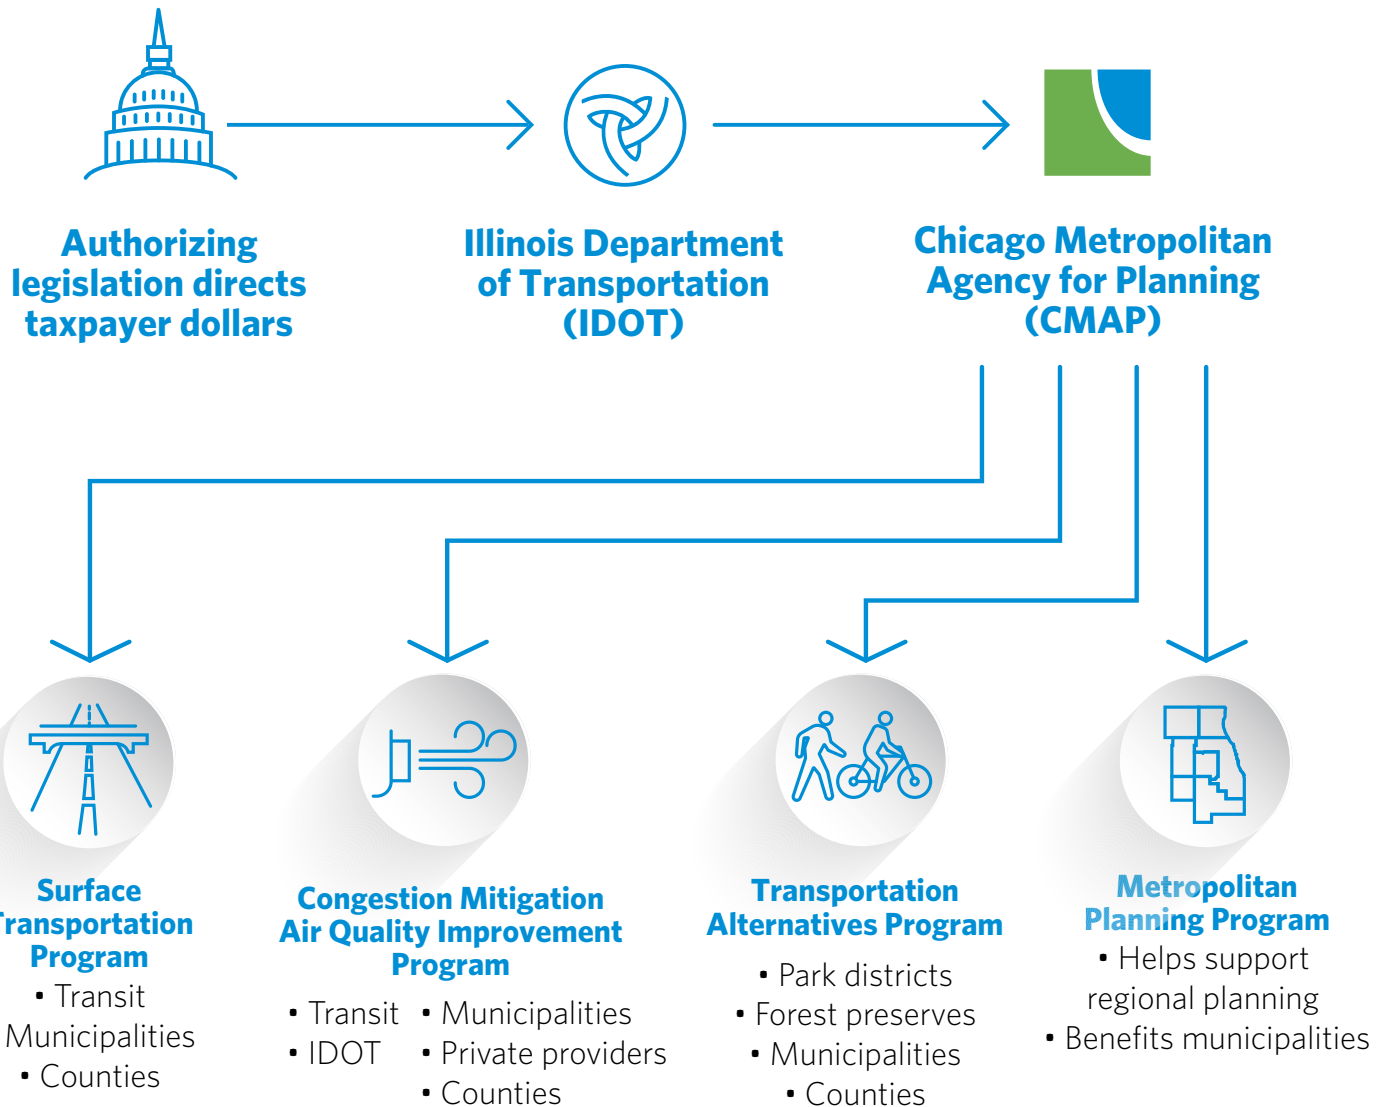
Authorizing legislation directs taxpayer dollars

Illinois Department of Transportation (IDOT)

Chicago Metropolitan Agency for Planning (CMAP)

Surface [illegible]ransportation Program
• Transit
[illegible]Municipalities
• Counties

Congestion Mitigation Air Quality Improvement Program
• Transit
• IDOT
• Municipalities
• Private providers
• Counties

Transportation Alternatives Program
• Park districts
• Forest preserves
• Municipalities
• Counties

Metropolitan Planning Program
• Helps support regional planning
• Benefits municipalities